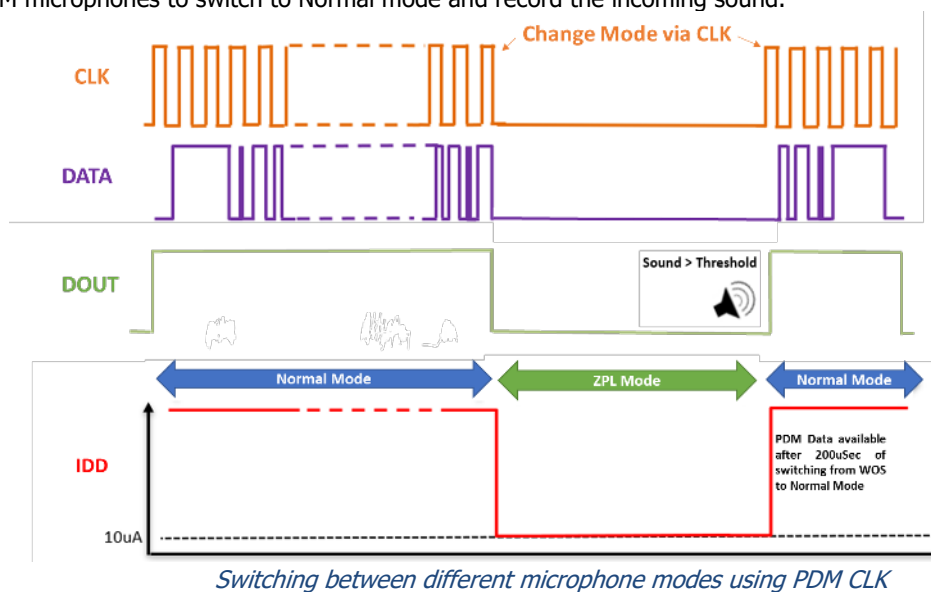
M microphones to switch to Normal mode and record the incoming sound.

Change Mode via CLK

CLK

DATA

DOUT

Sound > Threshold

Normal Mode

ZPL Mode

Normal Mode

IDD

PDM Data available after 200uSec of switching from WOS to Normal Mode

10uA

Switching between different microphone modes using PDM CLK